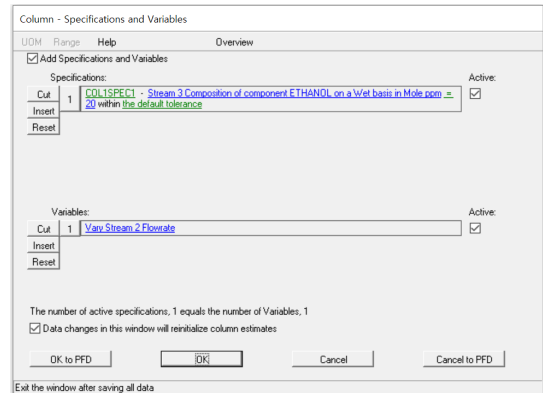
Column - Specifications and Variables

UOM Range Help Overview

Add Specifications and Variables

Specifications:

Active:

Cut

Insert

Reset

1 COL1SPEC1 - Stream 3 Composition of component ETHANOL on a Wet basis in Mole ppm = 20 within the default tolerance

Variables:

Active:

Cut

Insert

Reset

1 Vary Stream 2 Flowrate

The number of active specifications, 1 equals the number of Variables, 1

Data changes in this window will reinitialize column estimates

OK to PFD

OK

Cancel

Cancel to PFD

Exit the window after saving all data